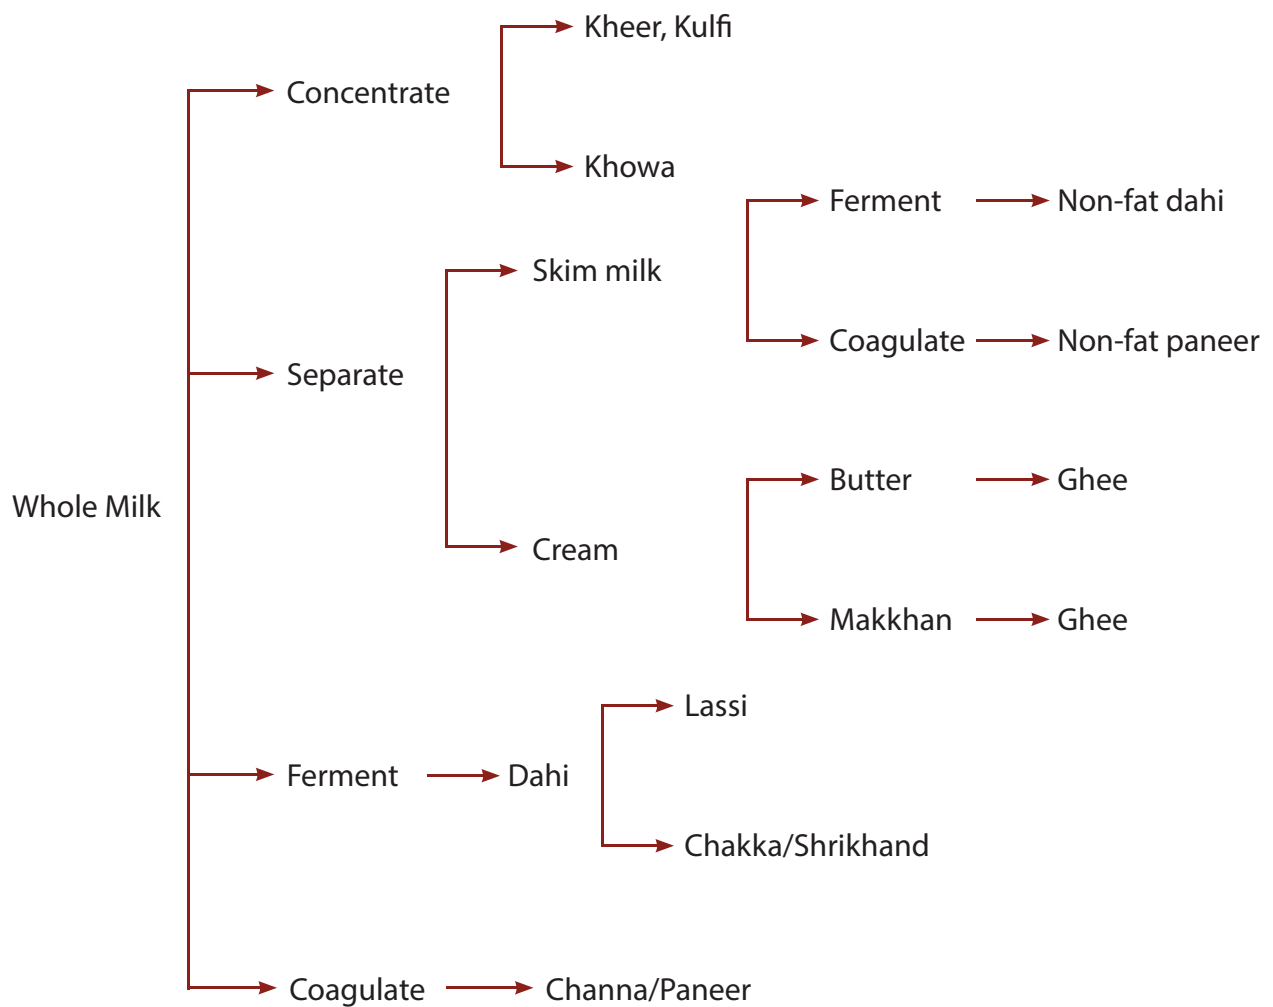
Kheer, Kulfi

Concentrate

Khowa

Ferment → Non-fat dahi

Skim milk

Coagulate → Non-fat paneer

Separate

Whole Milk

Butter → Ghee

Cream

Makkhan → Ghee

Lassi

Ferment → Dahi

Chakka/Shrikhand

Coagulate → Channa/Paneer